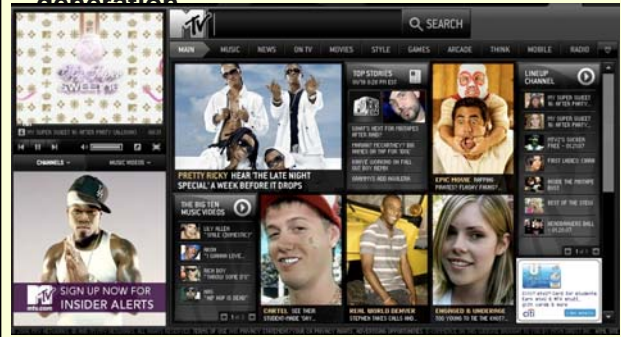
MTV

SEARCH

MAIN MUSIC NEWS ON TV MOVIES STYLE GAMES ARCADE THINK MOBILE RADIO

SWEET 16

CHANNELS MUSIC VIDEOS

PRETTY RICKY HEAR 'THE LATE NIGHT SPECIAL' A WEEK BEFORE IT DROPS

TOP STORIES

EPIC MOUSE

LINEUP CHANNEL

THE BIG TEN MUSIC VIDEOS

LILY ALLEN

RICK ROSS

CARTEL

REAL WORLD DENVER

ENGAGED & UNDERAGE

BEST OF THE SHOW

citi

SIGN UP NOW FOR INSIDER ALERTS

MTV mtv.com